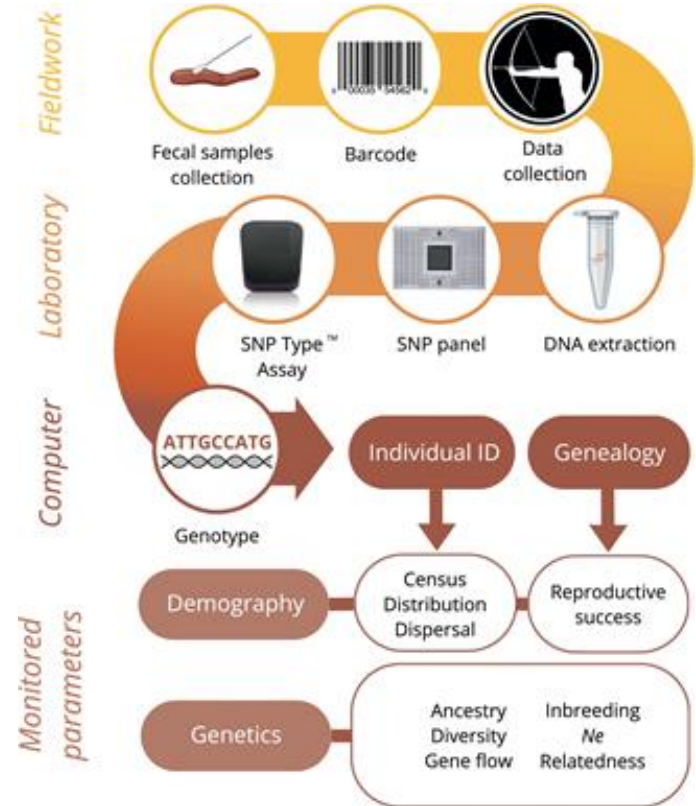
Fieldwork

Fecal samples collection

Barcode

Data collection

Laboratory

SNP Type™ Assay

SNP panel

DNA extraction

Computer

ATTGCCATG

Genotype

Individual ID

Genealogy

Monitored parameters

Demography

Census
Distribution
Dispersal

Reproductive success

Genetics

Ancestry
Diversity
Gene flow

Inbreeding
*Ne*
Relatedness